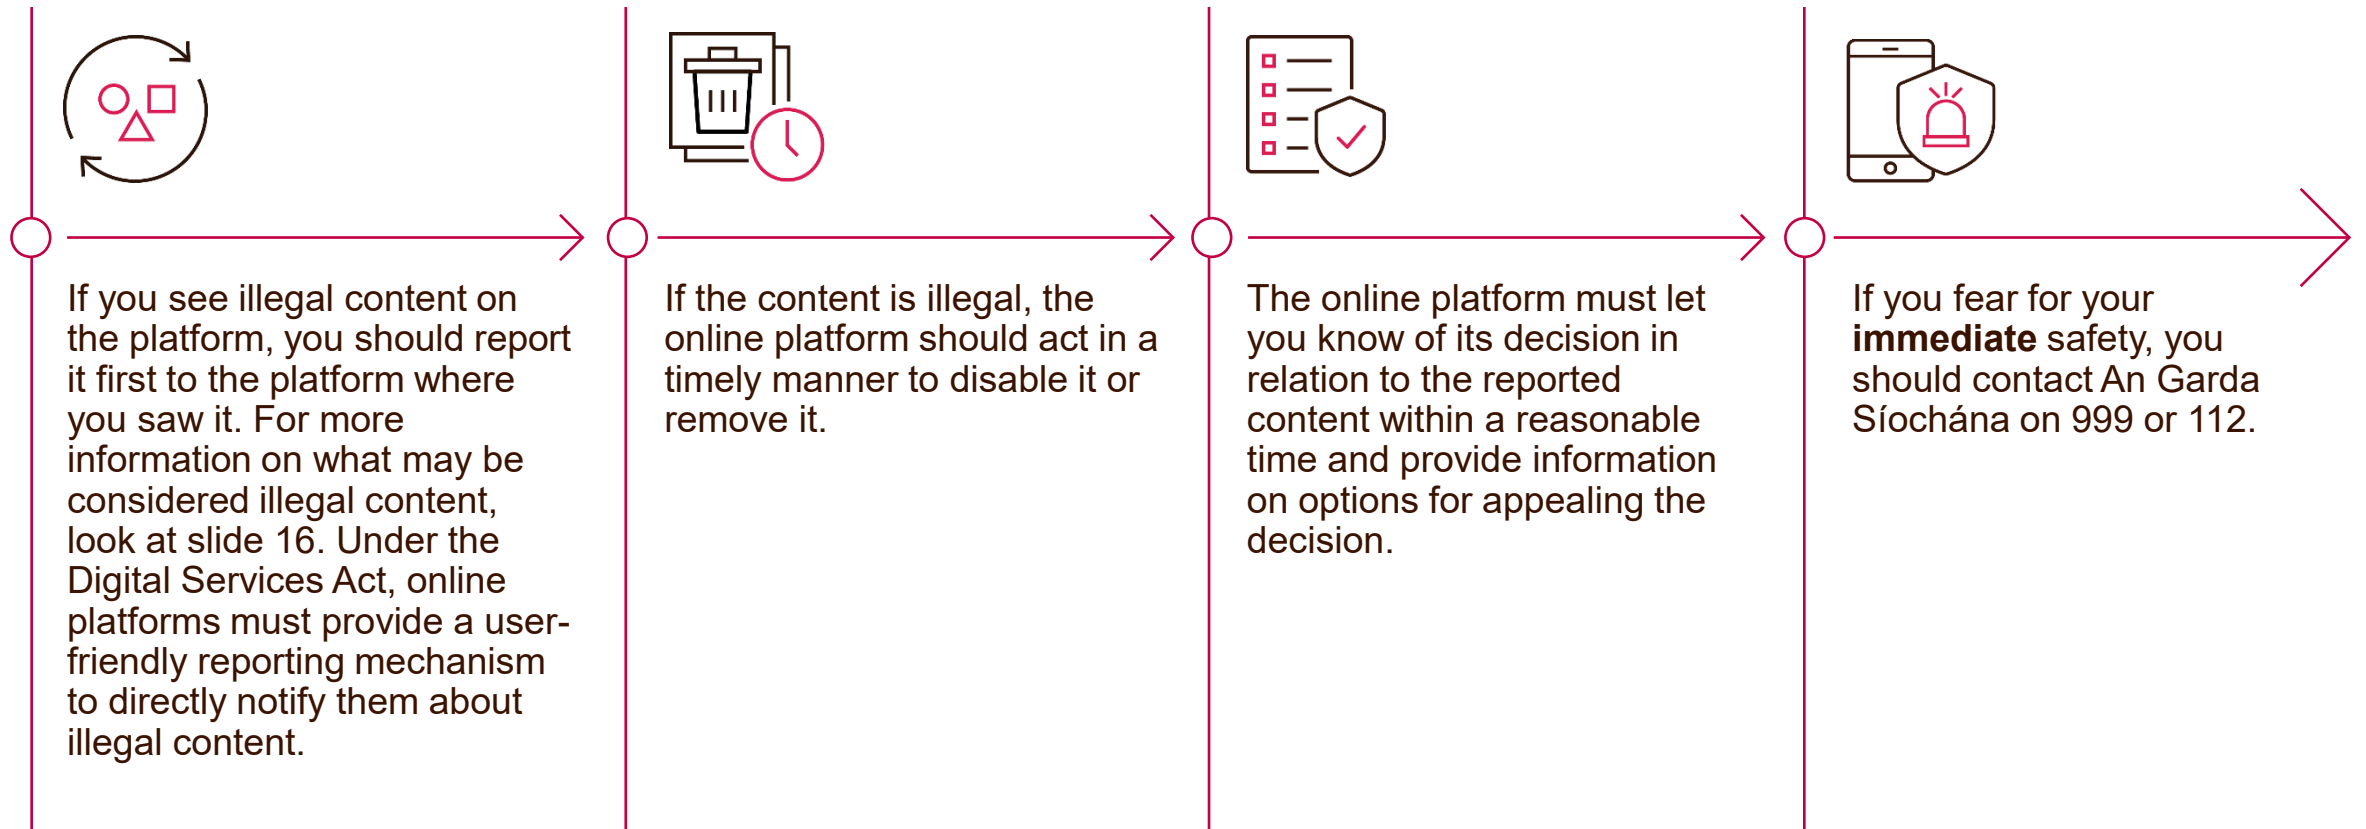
If you see illegal content on the platform, you should report it first to the platform where you saw it. For more information on what may be considered illegal content, look at slide 16. Under the Digital Services Act, online platforms must provide a user-friendly reporting mechanism to directly notify them about illegal content.

If the content is illegal, the online platform should act in a timely manner to disable it or remove it.

The online platform must let you know of its decision in relation to the reported content within a reasonable time and provide information on options for appealing the decision.

If you fear for your **immediate** safety, you should contact An Garda Síochána on 999 or 112.